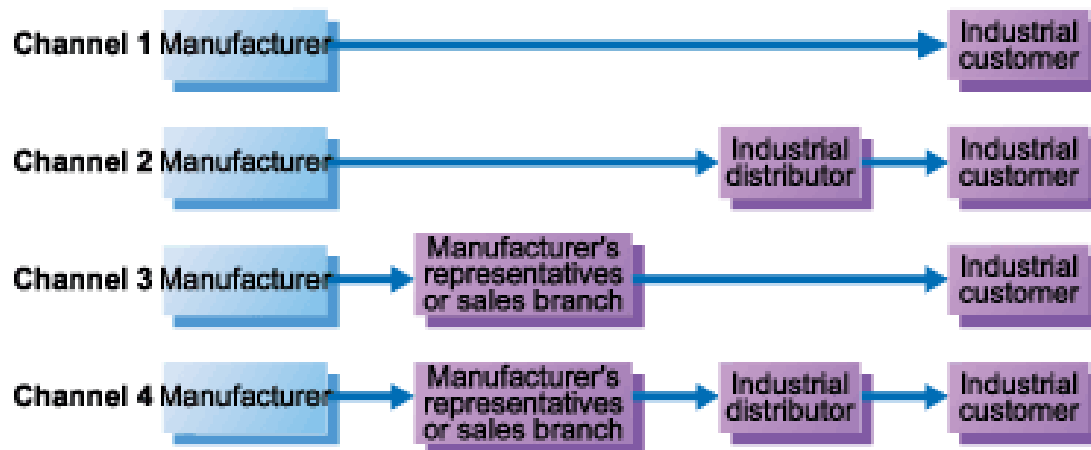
Channel 1 Manufacturer
Industrial customer

Channel 2 Manufacturer
Industrial distributor
Industrial customer

Channel 3 Manufacturer
Manufacturer's representatives or sales branch
Industrial customer

Channel 4 Manufacturer
Manufacturer's representatives or sales branch
Industrial distributor
Industrial customer